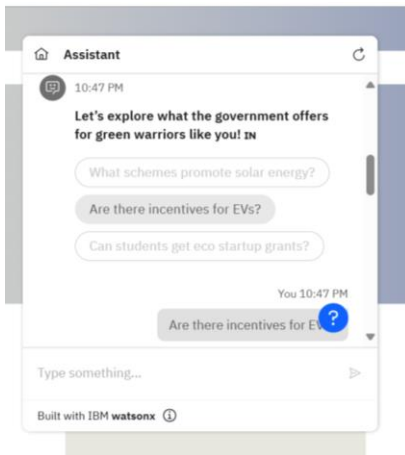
Assistant

10:47 PM

Let's explore what the government offers for green warriors like you! IN

What schemes promote solar energy?

Are there incentives for EVs?

Can students get eco startup grants?

You 10:47 PM

Are there incentives for EV

?

Type something...

Built with IBM watsonx